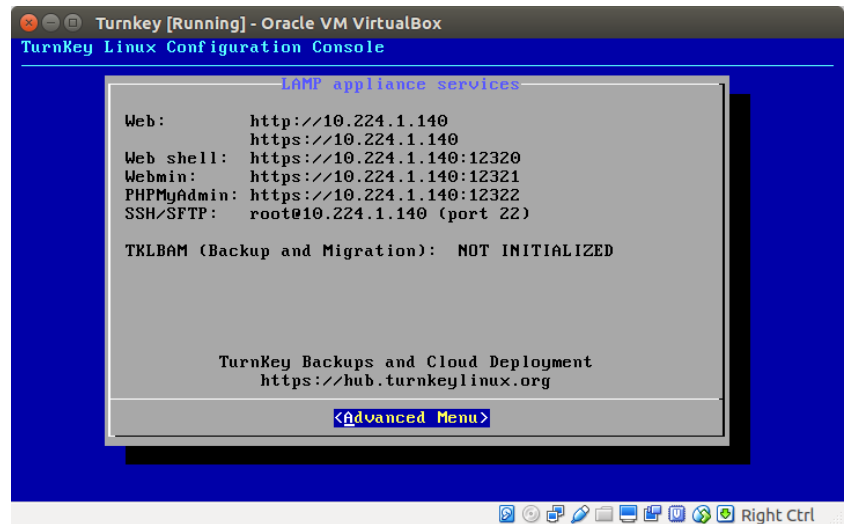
Turnkey [Running] - Oracle VM VirtualBox

TurnKey Linux Configuration Console

LAMP appliance services

| | |
|---|---|
| Web: | http://10.224.1.140 |
| | https://10.224.1.140 |
| Web shell: | https://10.224.1.140:12320 |
| Webmin: | https://10.224.1.140:12321 |
| PHPMyAdmin: | https://10.224.1.140:12322 |
| SSH/SFTP: | root@10.224.1.140 (port 22) |

TKLBAM (Backup and Migration): NOT INITIALIZED

TurnKey Backups and Cloud Deployment
https://hub.turnkeylinux.org

<Advanced Menu>

Right Ctrl